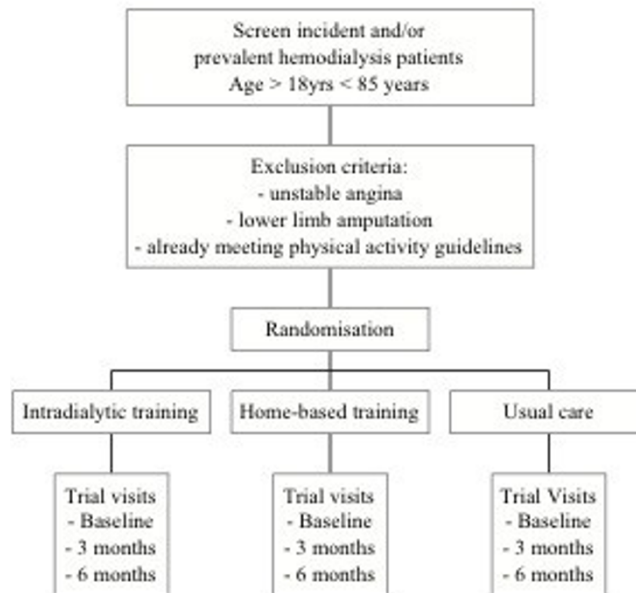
Screen incident and/or prevalent hemodialysis patients
Age > 18yrs < 85 years

Exclusion criteria:
- unstable angina
- lower limb amputation
- already meeting physical activity guidelines

Randomisation

Intradialytic training

Home-based training

Usual care

Trial visits
- Baseline
- 3 months
- 6 months

Trial visits
- Baseline
- 3 months
- 6 months

Trial Visits
- Baseline
- 3 months
- 6 months